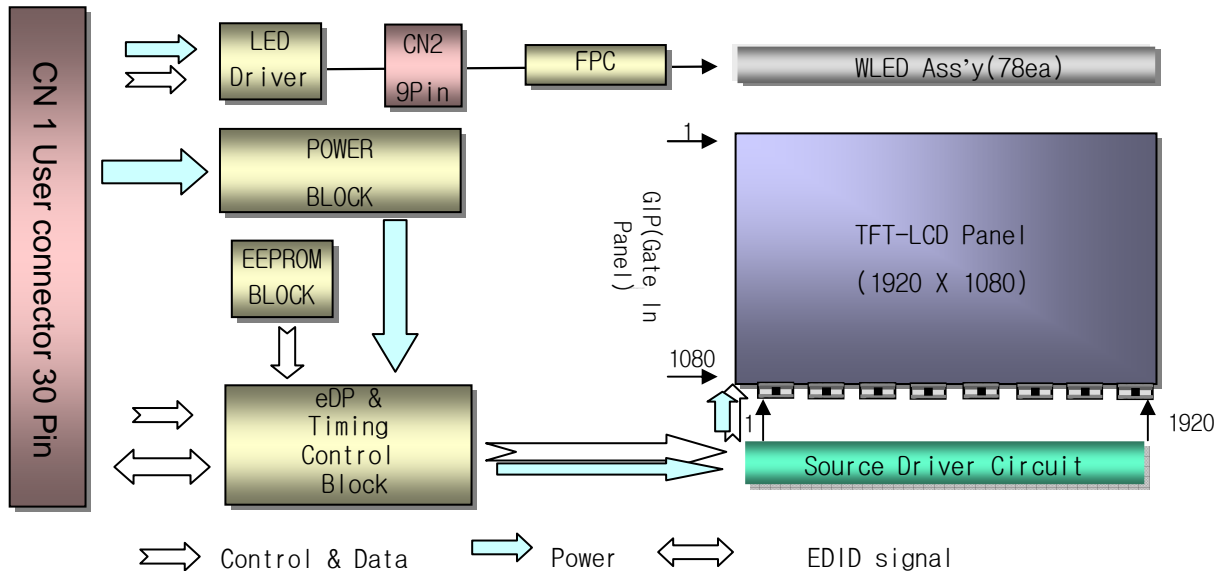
CN 1 User connector 30 Pin

LED Driver

CN2 9Pin

FPC

WLED Ass'y(78ea)

POWER BLOCK

1

GIP(Gate In Panel)

TFT-LCD Panel

(1920 X 1080)

EEPROM BLOCK

1080

eDP & Timing Control Block

1

1920

Source Driver Circuit

Control & Data

Power

EDID signal